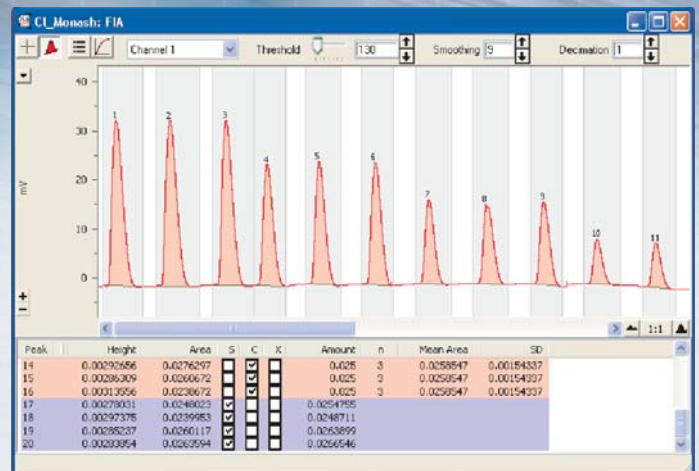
Cl_Monash: FIA

Channel 1 Threshold 130 Smoothing 9 Decimation 1

mV

40
30
20
10
0

1 2 3 4 5 6 7 8 9 10 11

1:1

| Peak | Height | Area | S | C | X | Amount | n | Mean Area | SD |
|---|---|---|---|---|---|---|---|---|---|
| 14 | 0.00292686 | 0.0276297 | | ☑ | | 0.025 | 3 | 0.0258647 | 0.00154337 |
| 15 | 0.00286309 | 0.0260672 | | ☑ | | 0.025 | 3 | 0.0258647 | 0.00154337 |
| 16 | 0.00313556 | 0.0238672 | | ☑ | | 0.025 | 3 | 0.0258647 | 0.00154337 |
| 17 | 0.00278031 | 0.0248023 | ☑ | | | 0.0254755 | | | |
| 18 | 0.00297375 | 0.0239953 | ☑ | | | 0.0248711 | | | |
| 19 | 0.00285237 | 0.0260117 | ☑ | | | 0.0263899 | | | |
| 20 | 0.00283854 | 0.0263594 | ☑ | | | 0.0266546 | | | |